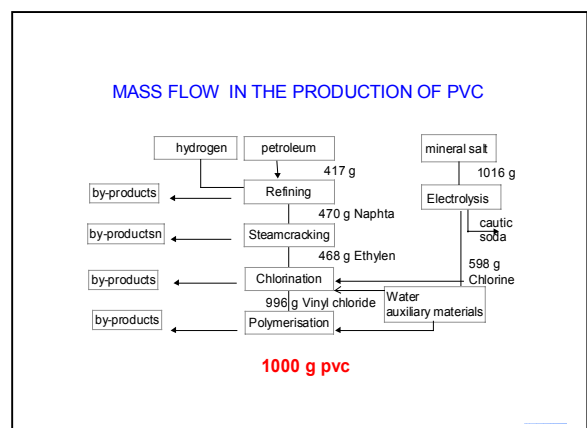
MASS FLOW IN THE PRODUCTION OF PVC

hydrogen

petroleum

417 g

mineral salt

1016 g

by-products

Refining

470 g Naphta

Electrolysis

cautic soda

by-productsn

Steamcracking

468 g Ethylen

598 g Chlorine

by-products

Chlorination

996 g Vinyl chloride

Water auxiliary materials

by-products

Polymerisation

1000 g pvc